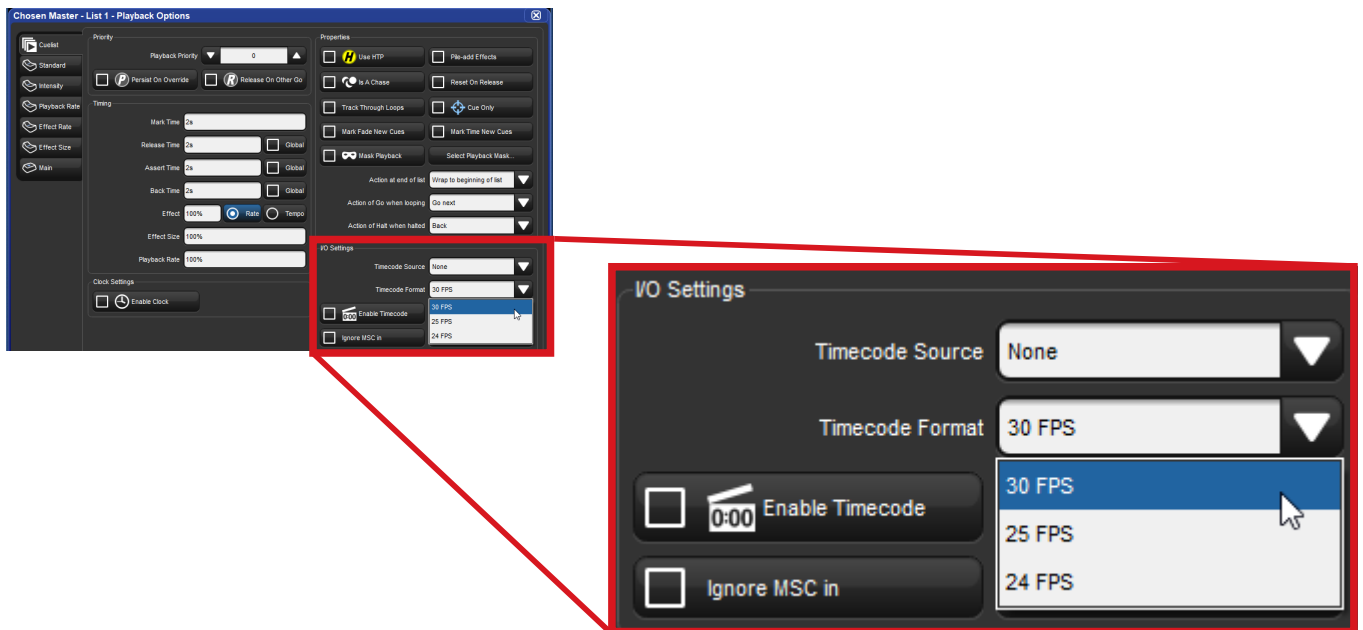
Chosen Master - List 1 - Playback Options

Cuelist
Standard
Intensity
Playback Rate
Effect Rate
Effect Size
Main

Priority
Playback Priority 0
Persist On Override
Release On Other Go

Timing
Mark Time 2s
Release Time 2s Global
Assert Time 2s Global
Back Time 2s Global
Effect 100% Rate Tempo
Effect Size 100%
Playback Rate 100%

Clock Settings
Enable Clock

Properties
Use HTP
Pile-add Effects
Is A Chase
Reset On Release
Track Through Loops
Cue Only
Mark Fade New Cues
Mark Time New Cues
Mask Playback
Select Playback Mask...
Action at end of list Wrap to beginning of list
Action of Go when looping Go next
Action of Halt when halted Back

I/O Settings
Timecode Source None
Timecode Format 30 FPS
0:00 Enable Timecode
Ignore MSC in
30 FPS
25 FPS
24 FPS

I/O Settings
Timecode Source None
Timecode Format 30 FPS
0:00 Enable Timecode
Ignore MSC in
30 FPS
25 FPS
24 FPS